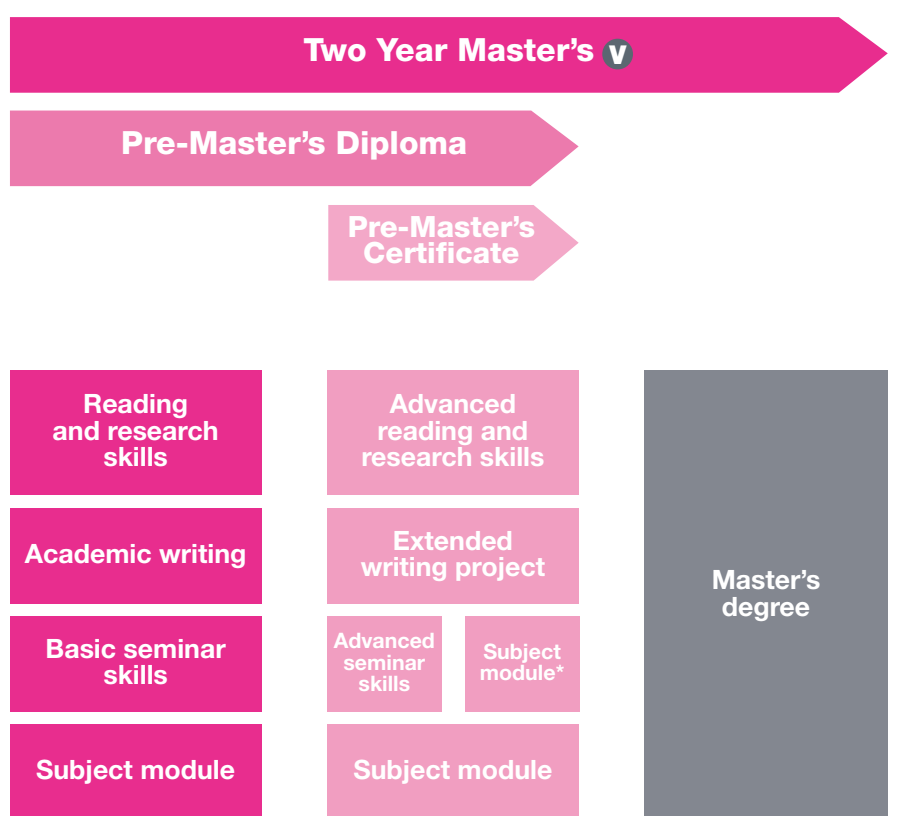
Two Year Master's v

Pre-Master's Diploma

Pre-Master's Certificate

Reading and research skills

Academic writing

Basic seminar skills

Subject module

Advanced reading and research skills

Extended writing project

Advanced seminar skills

Subject module*

Subject module

Master's degree